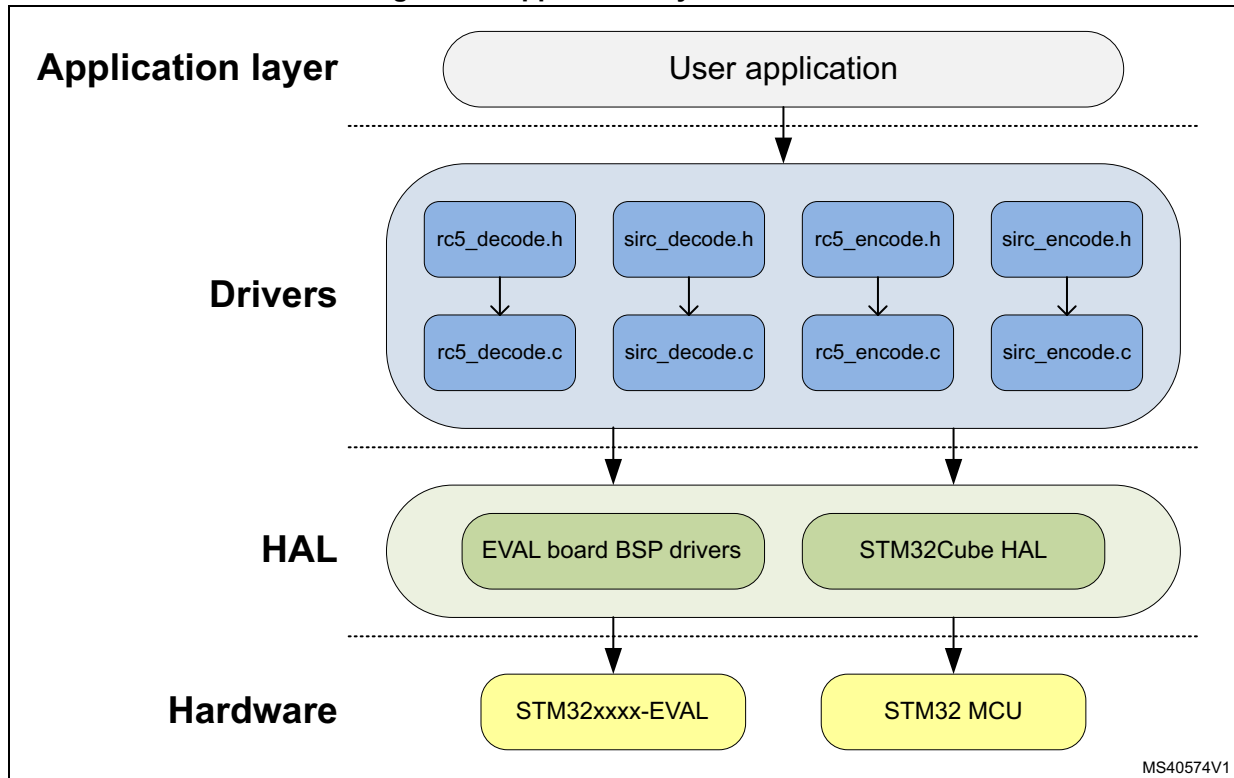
Application layer

User application

Drivers

rc5_decode.h

sirc_decode.h

rc5_encode.h

sirc_encode.h

rc5_decode.c

sirc_decode.c

rc5_encode.c

sirc_encode.c

HAL

EVAL board BSP drivers

STM32Cube HAL

Hardware

STM32xxxx-EVAL

STM32 MCU

MS40574V1